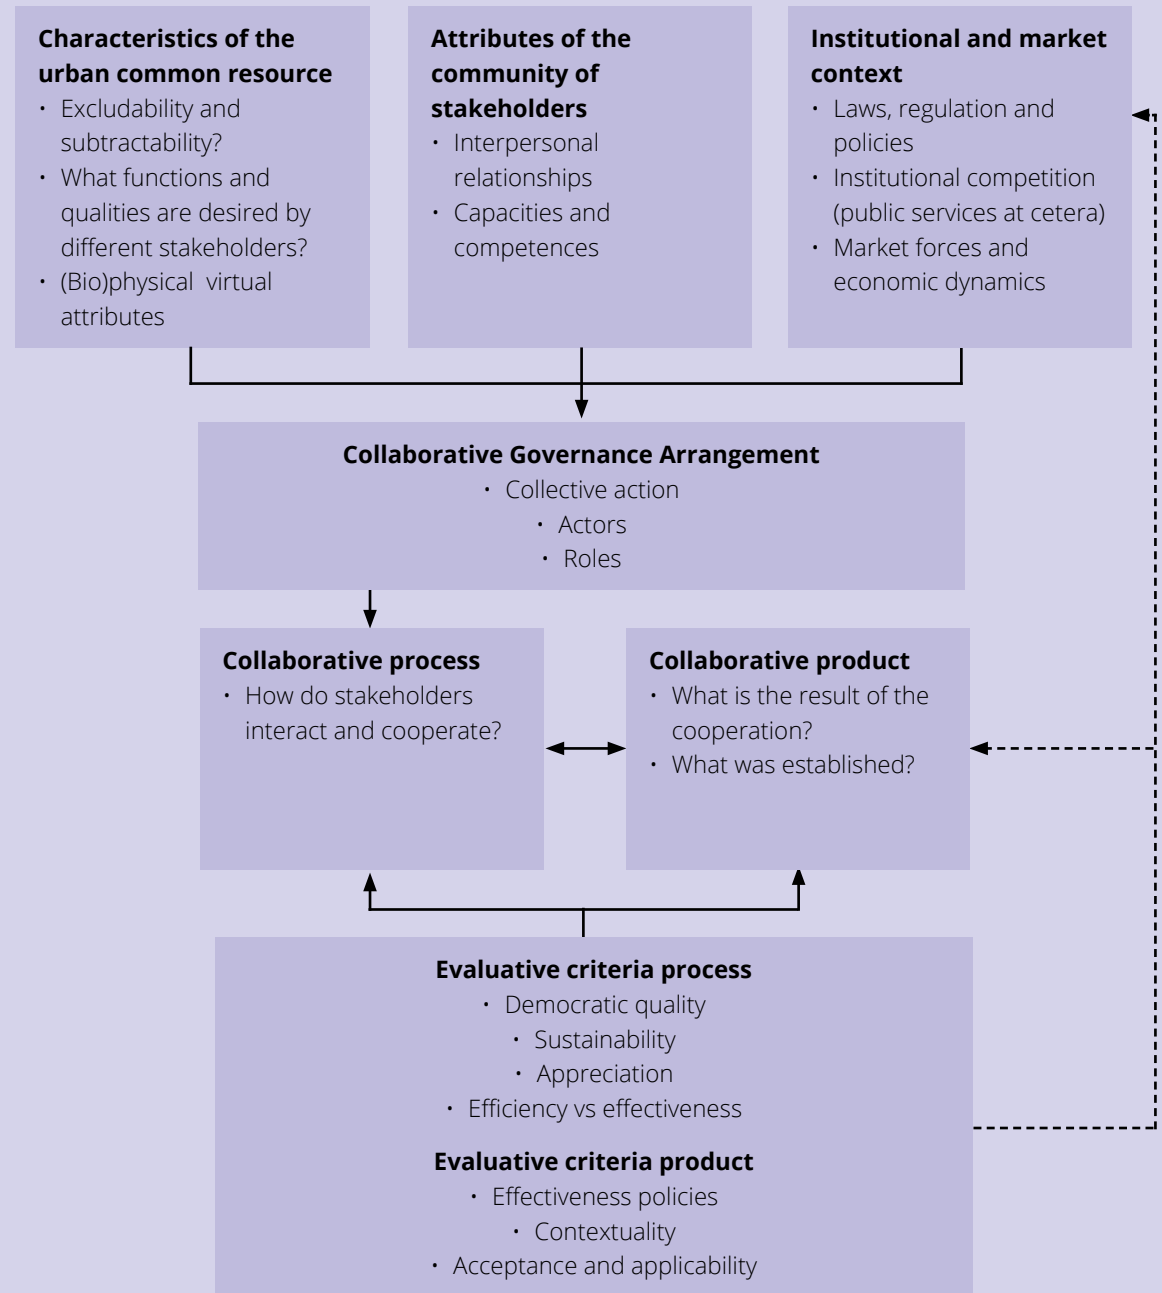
**Characteristics of the urban common resource**
• Excludability and subtractability?
• What functions and qualities are desired by different stakeholders?
• (Bio)physical virtual attributes

**Attributes of the community of stakeholders**
• Interpersonal relationships
• Capacities and competences

**Institutional and market context**
• Laws, regulation and policies
• Institutional competition (public services at cetera)
• Market forces and economic dynamics

**Collaborative Governance Arrangement**
• Collective action
• Actors
• Roles

**Collaborative process**
• How do stakeholders interact and cooperate?

**Collaborative product**
• What is the result of the cooperation?
• What was established?

**Evaluative criteria process**
• Democratic quality
• Sustainability
• Appreciation
• Efficiency vs effectiveness

**Evaluative criteria product**
• Effectiveness policies
• Contextuality
• Acceptance and applicability